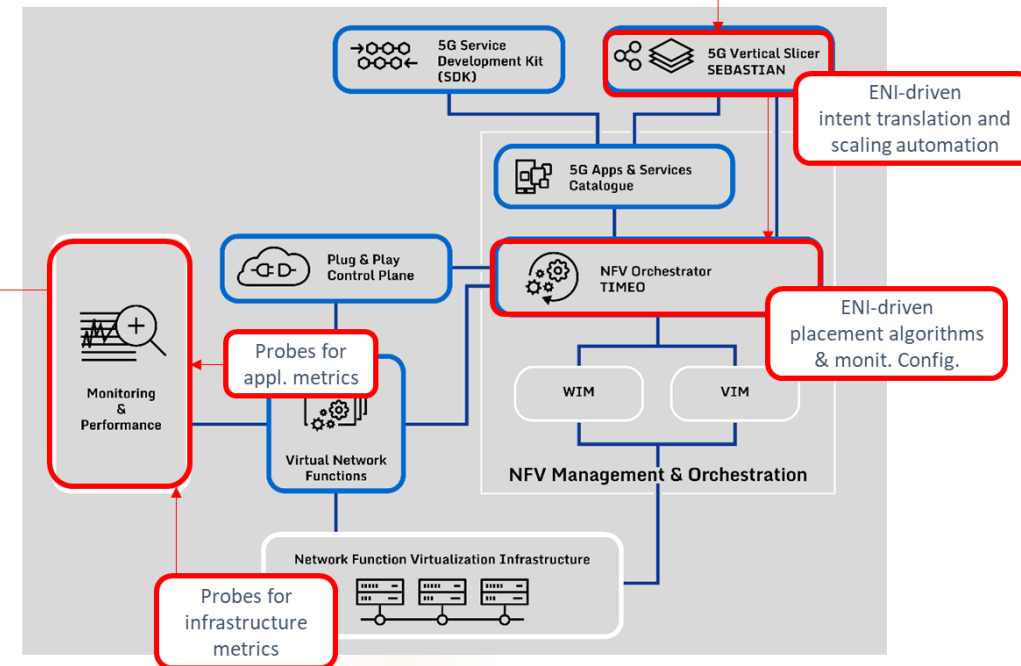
5G Service Development Kit (SDK)

5G Vertical Slicer SEBASTIAN

ENI-driven intent translation and scaling automation

5G Apps & Services Catalogue

Plug & Play Control Plane

NFV Orchestrator TIMEO

ENI-driven placement algorithms & monit. Config.

Monitoring & Performance

Probes for appl. metrics

Virtual Network Functions

WIM

VIM

NFV Management & Orchestration

Network Function Virtualization Infrastructure

Probes for infrastructure metrics